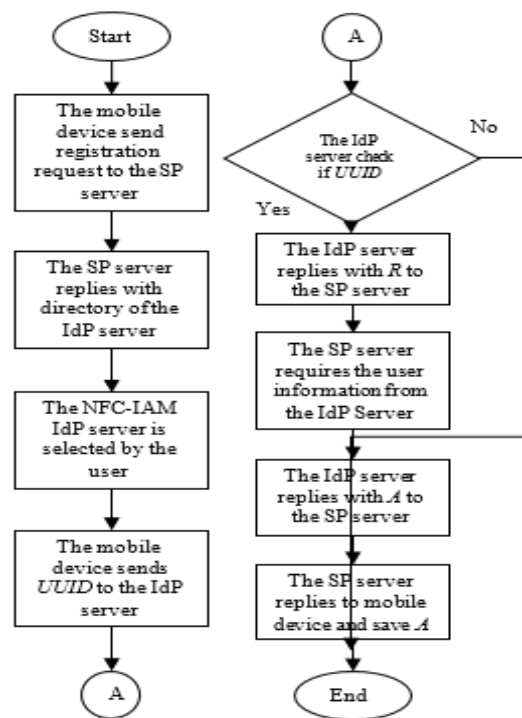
Start

The mobile device send registration request to the SP server

The SP server replies with directory of the IdP server

The NFC-IAM IdP server is selected by the user

The mobile device sends *UUID* to the IdP server

A

A

The IdP server check if *UUID*

No

Yes

The IdP server replies with *R* to the SP server

The SP server requires the user information from the IdP Server

The IdP server replies with *A* to the SP server

The SP server replies to mobile device and save *A*

End